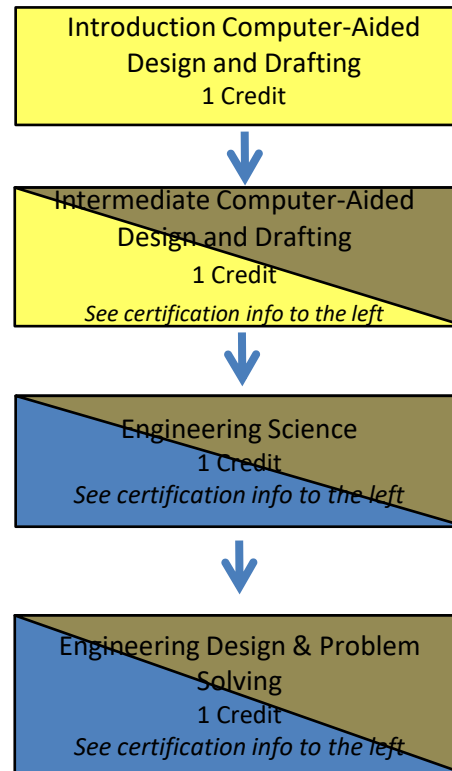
Introduction Computer-Aided Design and Drafting
1 Credit

Intermediate Computer-Aided Design and Drafting
1 Credit
*See certification info to the left*

Engineering Science
1 Credit
*See certification info to the left*

Engineering Design & Problem Solving
1 Credit
*See certification info to the left*